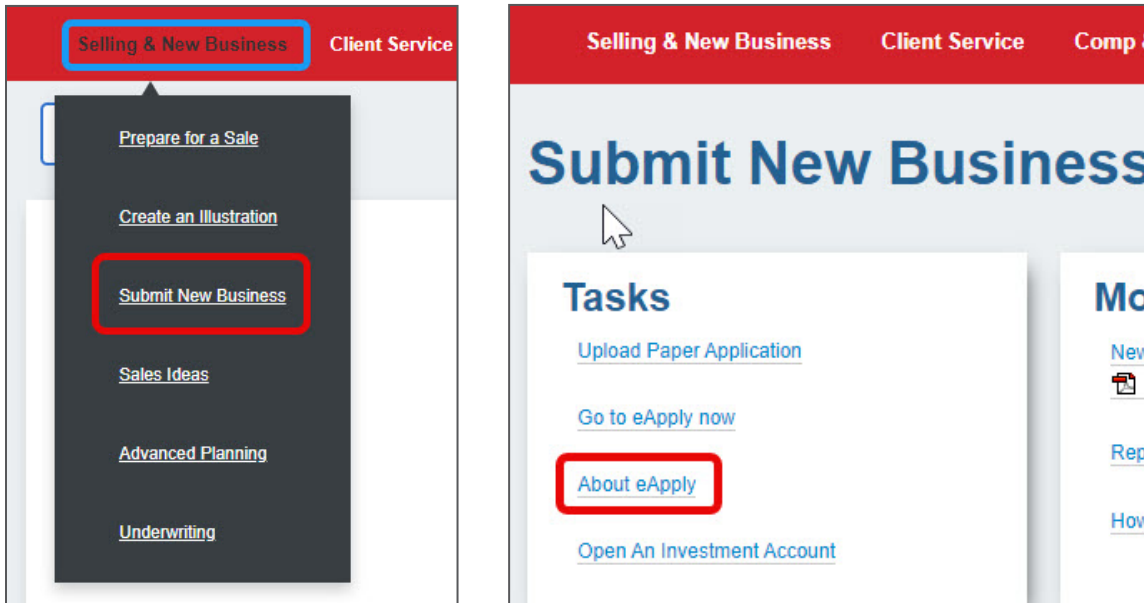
Selling & New Business
Client Service

Prepare for a Sale

Create an Illustration

Submit New Business

Sales Ideas

Advanced Planning

Underwriting

Selling & New Business
Client Service
Comp &

Submit New Business

Tasks

Upload Paper Application

Go to eApply now

About eApply

Open An Investment Account

Mo

New

Rep

How